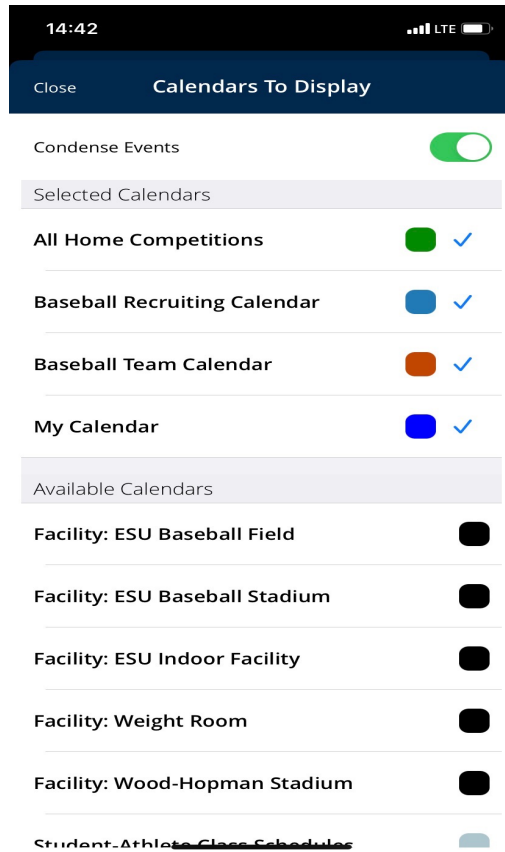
14:42 LTE

Close Calendars To Display

Condense Events

Selected Calendars

All Home Competitions

Baseball Recruiting Calendar

Baseball Team Calendar

My Calendar

Available Calendars

Facility: ESU Baseball Field

Facility: ESU Baseball Stadium

Facility: ESU Indoor Facility

Facility: Weight Room

Facility: Wood-Hopman Stadium

Student-Athlete Class Schedules